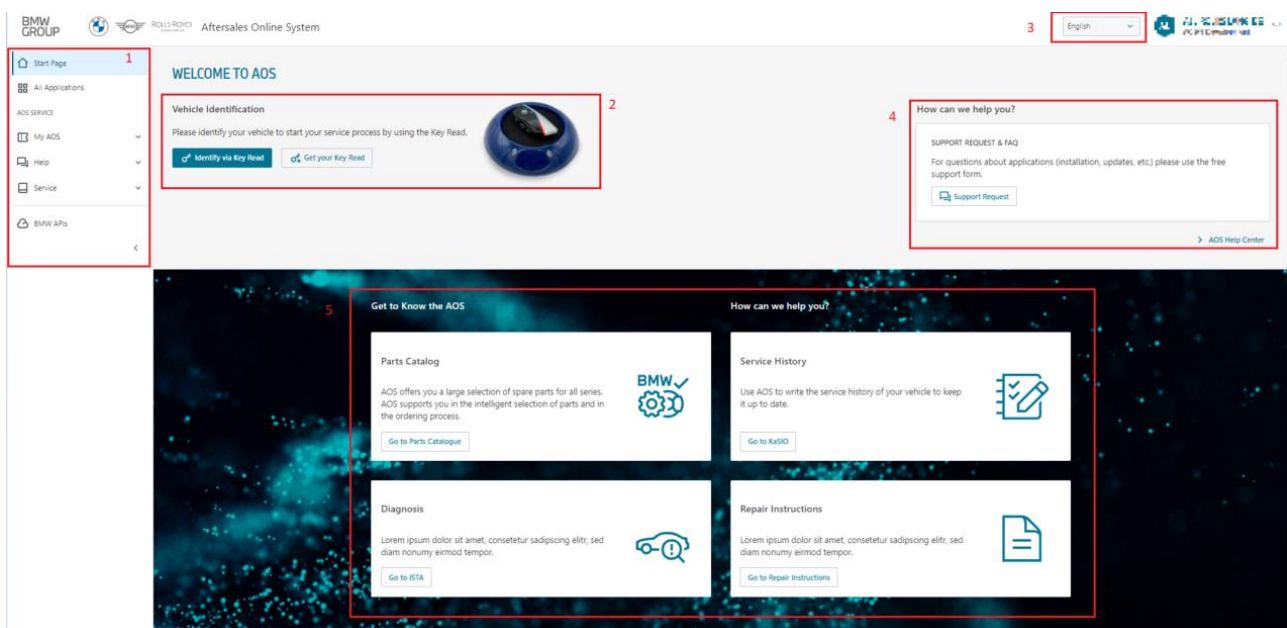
BMW GROUP

ROLLS-ROYCE

Aftersales Online System

3

English

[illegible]

Start Page

1

All Applications

AOS SERVICE

My AOS

Help

Service

BMW APIs

WELCOME TO AOS

Vehicle Identification

2

Please identify your vehicle to start your service process by using the Key Read.

Identify via Key Read

Get your Key Read

4

How can we help you?

SUPPORT REQUEST & FAQ

For questions about applications (installation, updates, etc.) please use the free support form.

Support Request

AOS Help Center

5

Get to Know the AOS

How can we help you?

Parts Catalog

AOS offers you a large selection of spare parts for all series. AOS supports you in the intelligent selection of parts and in the ordering process.

BMW

Go to Parts Catalogue

Service History

Use AOS to write the service history of your vehicle to keep it up to date.

Go to KaSIO

Diagnosis

Lorem ipsum dolor sit amet, consetetur sadipscing elitr, sed diam nonumy eirmod tempor.

Go to ISTA

Repair Instructions

Lorem ipsum dolor sit amet, consetetur sadipscing elitr, sed diam nonumy eirmod tempor.

Go to Repair Instructions